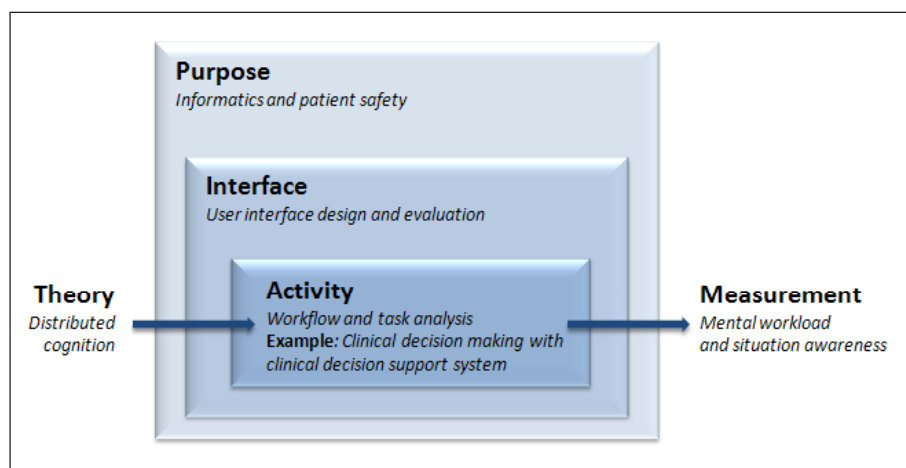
Purpose
Informatics and patient safety

Interface
User interface design and evaluation

Theory
Distributed cognition

Activity
Workflow and task analysis
Example: Clinical decision making with clinical decision support system

Measurement
Mental workload and situation awareness